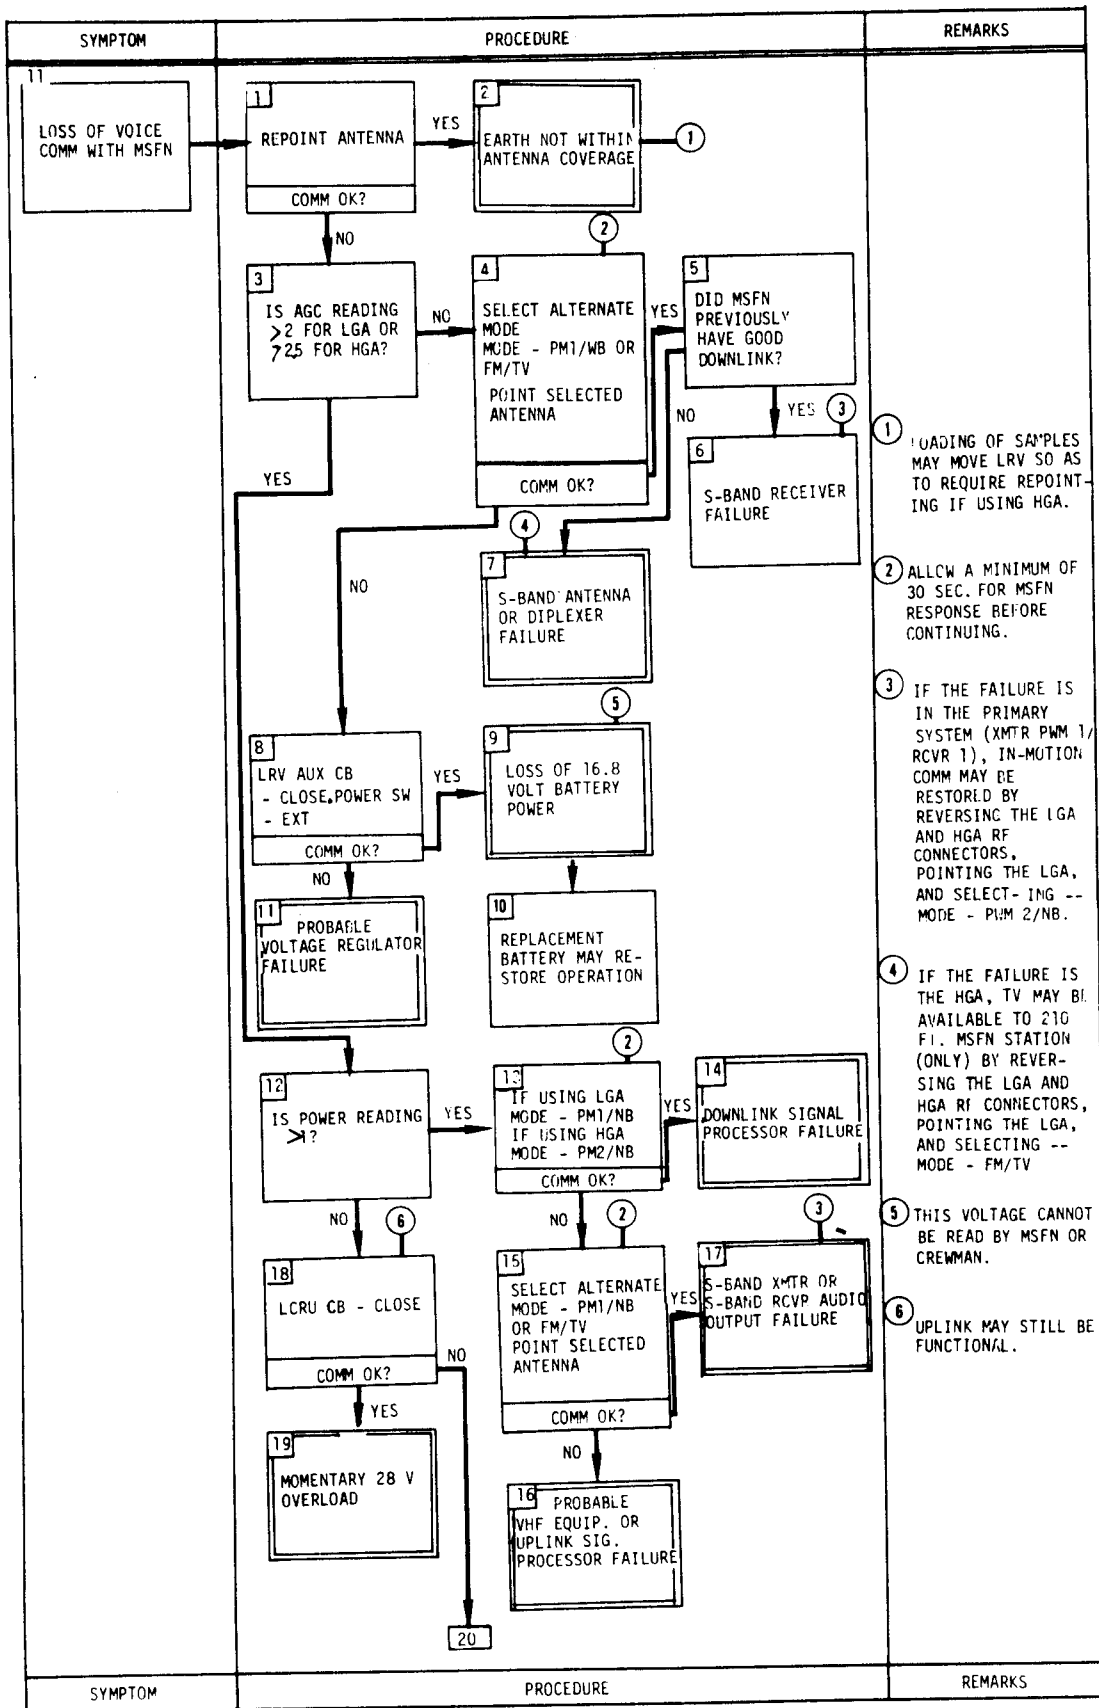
SYMPTOM | PROCEDURE | REMARKS

11
LOSS OF VOICE COMM WITH MSFN

1 REPOINT ANTENNA
COMM OK?

YES

2 EARTH NOT WITHIN ANTENNA COVERAGE

1

NO

2

3 IS AGC READING $>2$ FOR LGA OR $>2.5$ FOR HGA?

NO

4 SELECT ALTERNATE MODE
MODE - PM1/WB OR FM/TV
POINT SELECTED ANTENNA
COMM OK?

YES

5 DID MSFN PREVIOUSLY HAVE GOOD DOWNLINK?

NO

YES 3

6 S-BAND RECEIVER FAILURE

YES

4

7 S-BAND ANTENNA OR DIPLEXER FAILURE

NO

5

8 LRV AUX CB - CLOSE, POWER SW - EXT
COMM OK?

YES

9 LOSS OF 16.8 VOLT BATTERY POWER

NO

11 PROBABLE VOLTAGE REGULATOR FAILURE

10 REPLACEMENT BATTERY MAY RESTORE OPERATION

2

12 IS POWER READING $>1$?

YES

13 IF USING LGA MODE - PM1/NB IF USING HGA MODE - PM2/NB
COMM OK?

YES

14 DOWNLINK SIGNAL PROCESSOR FAILURE

NO 6

NO 2

3

18 LCRU CB - CLOSE
COMM OK?

NO

15 SELECT ALTERNATE MODE - PM1/NB OR FM/TV POINT SELECTED ANTENNA
COMM OK?

YES

17 S-BAND XMTR OR S-BAND RCVP AUDIO OUTPUT FAILURE

YES

19 MOMENTARY 28 V OVERLOAD

NO

16 PROBABLE VHF EQUIP. OR UPLINK SIG. PROCESSOR FAILURE

20

1 LOADING OF SAMPLES MAY MOVE LRV SO AS TO REQUIRE REPOINTING IF USING HGA.

2 ALLOW A MINIMUM OF 30 SEC. FOR MSFN RESPONSE BEFORE CONTINUING.

3 IF THE FAILURE IS IN THE PRIMARY SYSTEM (XMTR PWM 1/ RCVR 1), IN-MOTION COMM MAY BE RESTORED BY REVERSING THE LGA AND HGA RF CONNECTORS, POINTING THE LGA, AND SELECT- ING -- MODE - PWM 2/NB.

4 IF THE FAILURE IS THE HGA, TV MAY BE AVAILABLE TO 210 FT. MSFN STATION (ONLY) BY REVERSING THE LGA AND HGA RF CONNECTORS, POINTING THE LGA, AND SELECTING -- MODE - FM/TV

5 THIS VOLTAGE CANNOT BE READ BY MSFN OR CREWMAN.

6 UPLINK MAY STILL BE FUNCTIONAL.

SYMPTOM | PROCEDURE | REMARKS